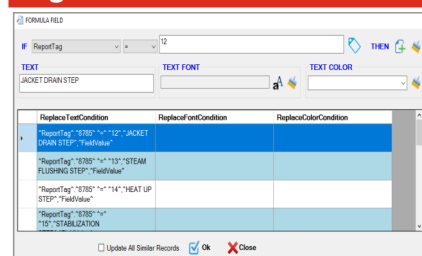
FORMULA FIELD

IF ReportTag = 12 THEN

TEXT
JACKET DRAIN STEP

TEXT FONT

TEXT COLOR

| ReplaceTextCondition | ReplaceFontCondition | ReplaceColorCondition |
|---|---|---|
| "ReportTag","8785" "=" "12","JACKET DRAIN STEP","FieldValue" | | |
| "ReportTag","8785" "=" "13","STEAM FLUSHING STEP","FieldValue" | | |
| "ReportTag","8785" "=" "14","HEAT UP STEP","FieldValue" | | |
| "ReportTag","8785" "=" "15","STABILIZATION | | |

Update All Similar Records Ok Close